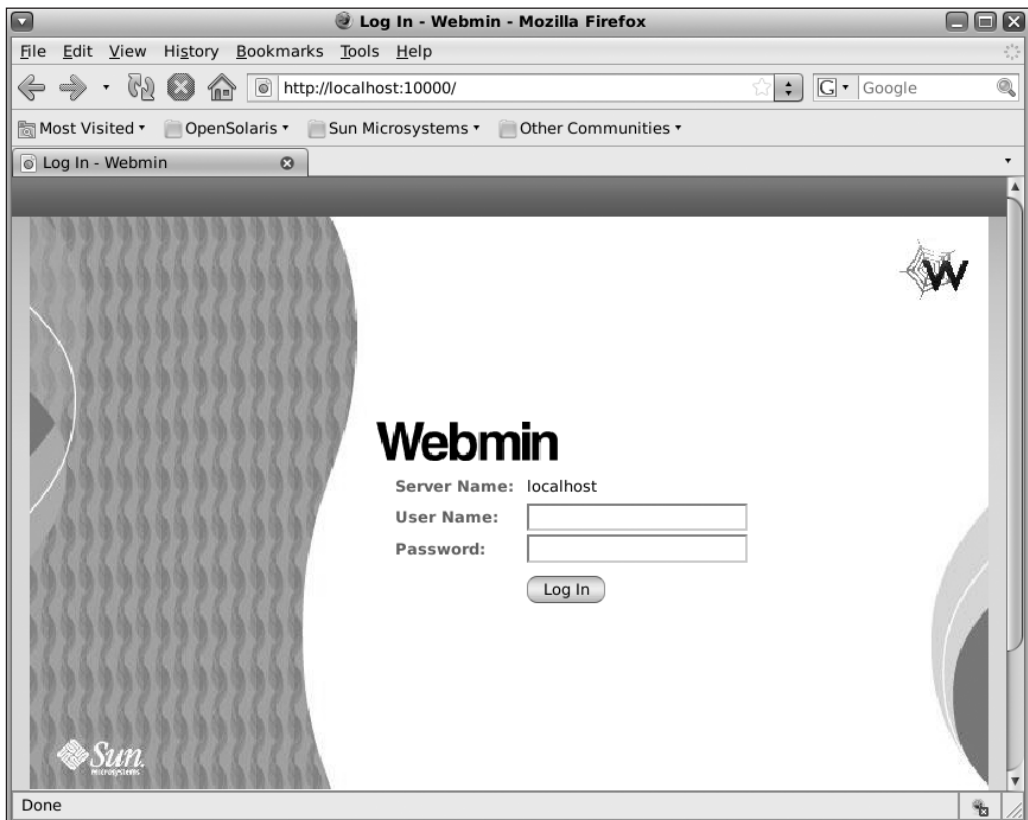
Log In - Webmin - Mozilla Firefox

File Edit View History Bookmarks Tools Help

http://localhost:10000/

Google

Most Visited ▾ OpenSolaris ▾ Sun Microsystems ▾ Other Communities ▾

Log In - Webmin

Webmin

Server Name: localhost

User Name:

Password:

Log In

Sun Microsystems

Done